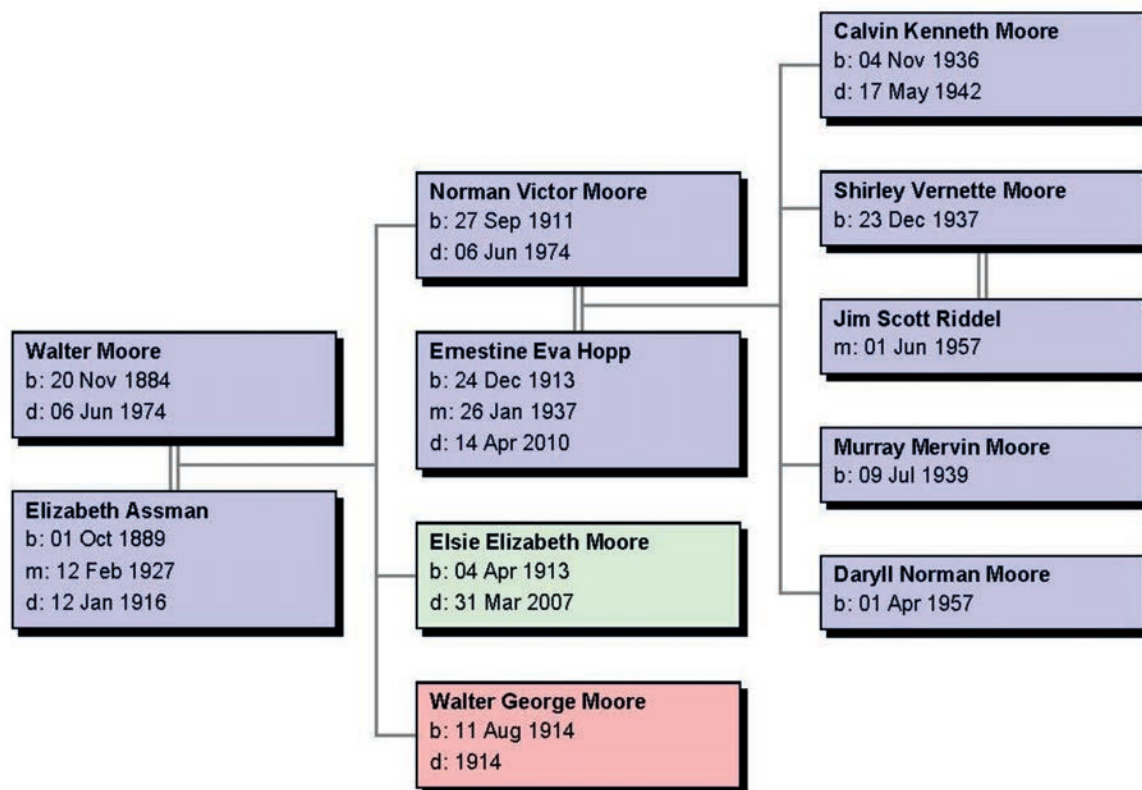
Walter Moore
b: 20 Nov 1884
d: 06 Jun 1974

Elizabeth Assman
b: 01 Oct 1889
m: 12 Feb 1927
d: 12 Jan 1916

Norman Victor Moore
b: 27 Sep 1911
d: 06 Jun 1974

Ernestine Eva Hopp
b: 24 Dec 1913
m: 26 Jan 1937
d: 14 Apr 2010

Elsie Elizabeth Moore
b: 04 Apr 1913
d: 31 Mar 2007

Walter George Moore
b: 11 Aug 1914
d: 1914

Calvin Kenneth Moore
b: 04 Nov 1936
d: 17 May 1942

Shirley Vernette Moore
b: 23 Dec 1937

Jim Scott Riddel
m: 01 Jun 1957

Murray Mervin Moore
b: 09 Jul 1939

Daryll Norman Moore
b: 01 Apr 1957